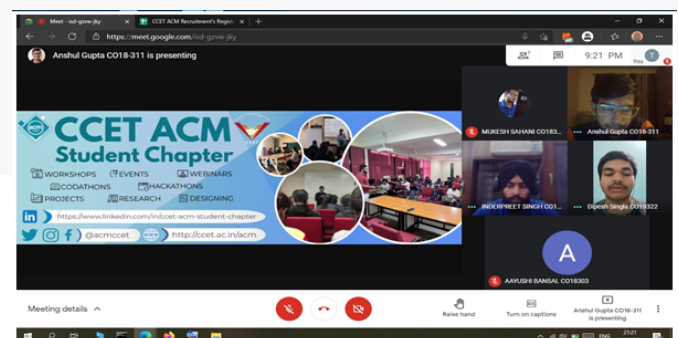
Meet - isd-gzvw-jky
CCET ACM Recruitment's Regist
https://meet.google.com/isd-gzvw-jky
Anshul Gupta CO18-311 is presenting
9:21 PM
You
CCET ACM
Student Chapter
WORKSHOPS EVENTS WEBINARS
CODATHONS HACKATHONS
PROJECTS RESEARCH DESIGNING
https://www.linkedin.com/in/ccet-acm-student-chapter
@acmccet
http://ccet.ac.in/acm
MUKESH SAHANI CO183...
Anshul Gupta CO18-311
INDERPREET SINGH CO1...
Dipesh Singla CO19322
A
AAYUSHI BANSAL CO18303
Meeting details
Raise hand
Turn on captions
Anshul Gupta CO18-311 is presenting
21:21
ENG